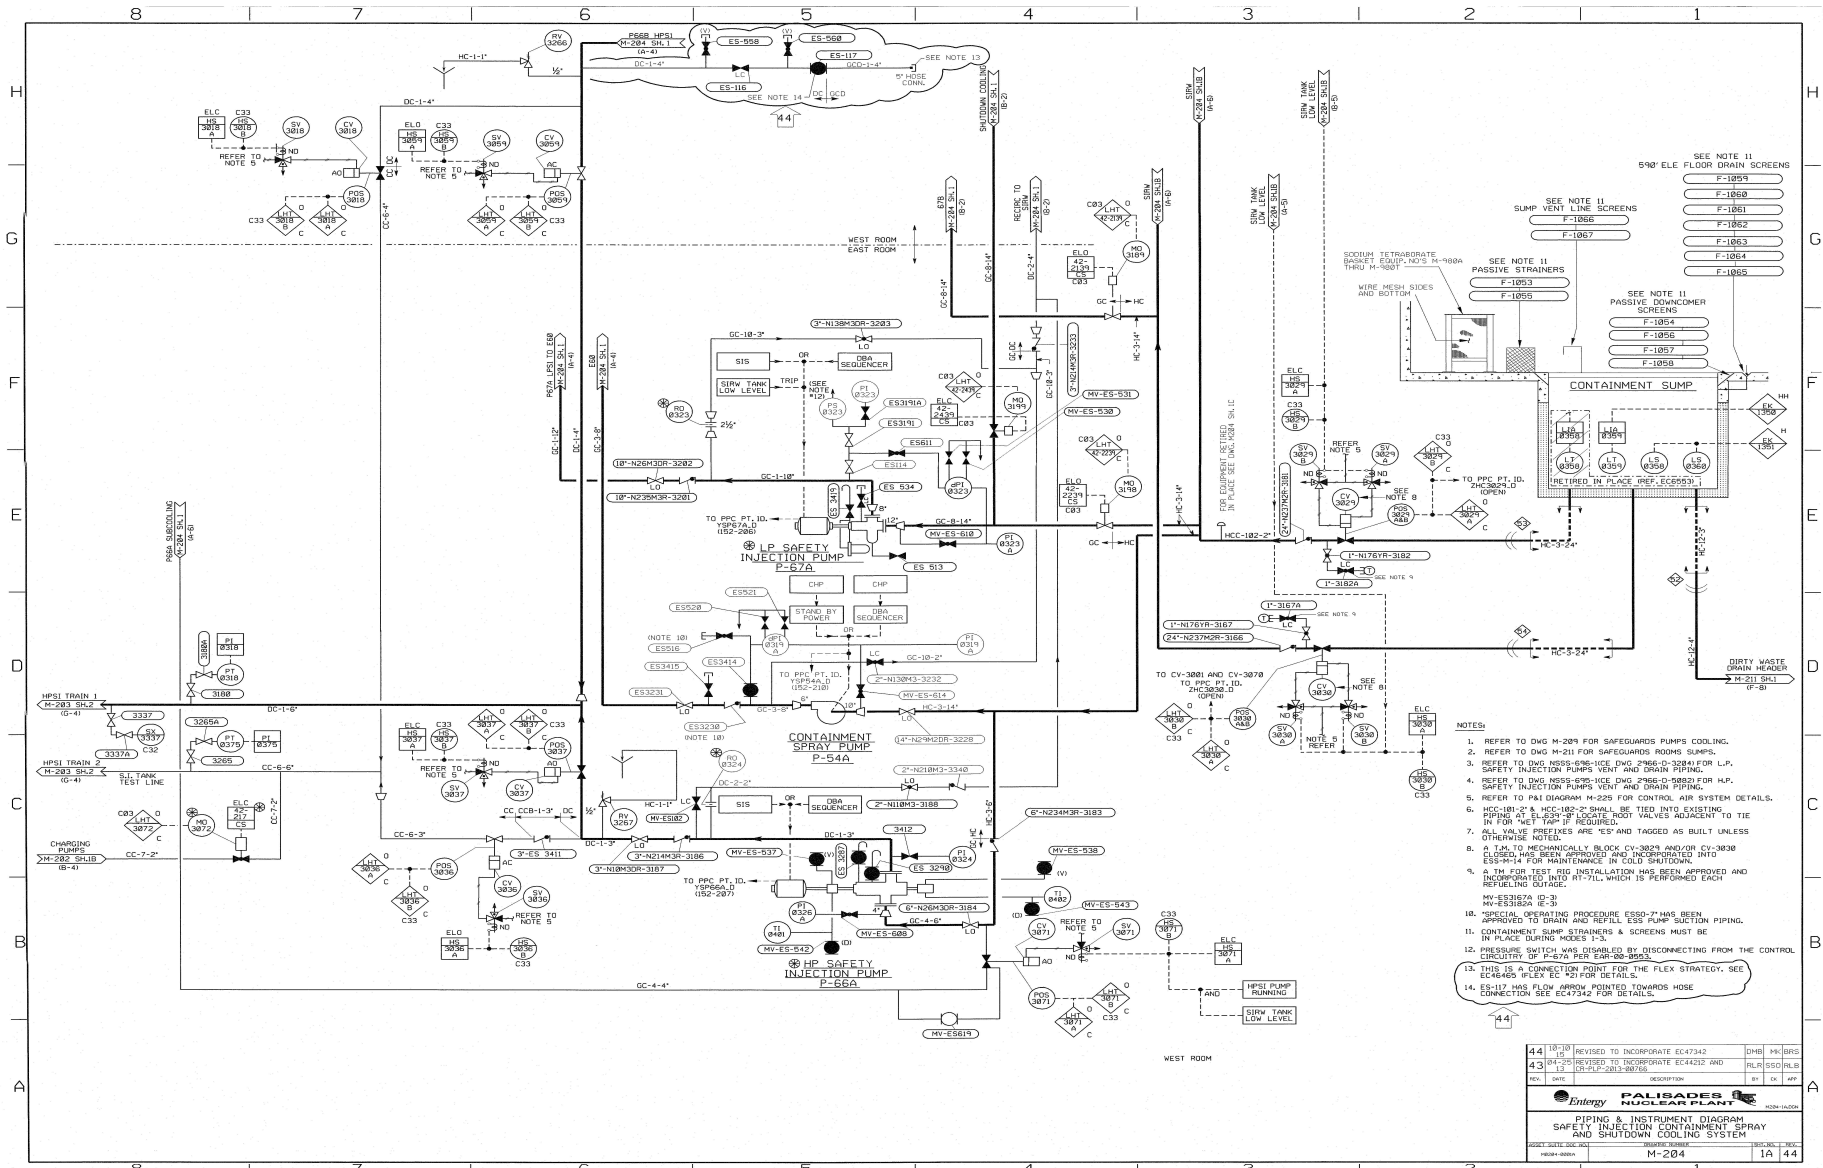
8 7 6 5 4 3 2 1

H G F E D C B A

HC-1-1"
RV 3266
½"
P66B HPSI M-204 SH.1 (A-4)
(V) ES-558
(V) ES-560
ES-117
DC-1-4"
GCD-1-4"
SEE NOTE 13
LC
5" HOSE CONN.
ES-116
SEE NOTE 14
DC GCD
44

ELC HS 3018 A
C33 HS 3018 B
SV 3018
CV 3018
DC-1-4"
ELO HS 3059 A
C33 HS 3059 B
SV 3059
CV 3059
REFER TO NOTE 5
NO
AO
AC
POS 3018
POS 3059
C33
LHT 3018 B
LHT 3018 A
C
LHT 3059 A
LHT 3059 B
CC-6-4"

SHUTDOWN COOLING M-204 SH.1 (B-2)
SIRW M-204 SH.1 (A-6)
SIRW TANK LOW LEVEL M-204 SH.1B (B-5)

SEE NOTE 11
590' ELE FLOOR DRAIN SCREENS
F-1059
F-1060
F-1061
F-1062
F-1063
F-1064
F-1065

SEE NOTE 11
SUMP VENT LINE SCREENS
F-1066
F-1067

SODIUM TETRABORATE BASKET EQUIP. NO'S M-980A THRU M-980T
SEE NOTE 11 PASSIVE STRAINERS
F-1053
F-1055
WIRE MESH SIDES AND BOTTOM

SEE NOTE 11
PASSIVE DOWNCOMER SCREENS
F-1054
F-1056
F-1057
F-1058

CONTAINMENT SUMP

WEST ROOM
EAST ROOM

CSS M-204 SH.1 (B-2)
RECIRC TO SIRW M-204 SH.1 (B-2)
SIRW M-204 SH.1B (A-6)
SIRW TANK LOW LEVEL M-204 SH.1B (A-5)
C03 LHT 42-2178 C
MO 3189
ELO 42-2139 CS C03
GC HC
GC-8-14"
GC-2-4"
HC-3-14"

3"-N138M3DR-3203
GC-10-3"
SIS
OR
DBA SEQUENCER
LO
SIRW TANK LOW LEVEL
TRIP
(SEE NOTE #12)
PI 0323
PS 0323
ES3191A
ES3191
RO 0323
2½"
ES611
ES114
GC,DC
2"-N24M3R-3233
GC-10-3"
C03 LHT 42-2439 C
ELC 42-2439 CS C03
MO 3199
MV-ES-531
MV-ES-530
P67A LPSI TO E60 M-204 SH.1 (A-4)
E60 M-204 SH.1 (A-4)
GC-1-12"
DC-1-4"
GC-3-8"
10"-N26M3DR-3202
GC-1-10"
LO
10"-N235M3R-3201
ES 3419
ES 534
dPI 0323
C03 LHT 42-2239 C
ELO 42-2239 CS C03
MO 3198
TO PPC PT. ID. YSP67A_D (152-206)
8"
12"
GC-8-14"
MV-ES-610
PI 0323 A
GC HC
ES 513
LP SAFETY INJECTION PUMP P-67A

FOR EQUIPMENT RETIRED IN PLACE SEE DWG.M204 SH.1C
24"-N237M2R-3181
HC-3-14"
HCC-102-2"
ELC HS 3029 A
C33 HS 3029 B
SV 3029 B
REFER NOTE 5
SV 3029 A
C33 LHT 3029 B
CY 3029
SEE NOTE 8
POS 3029 A&B
TO PPC PT. ID. ZHC3029_D (OPEN)
LHT 3029 A
LC
1"-N176YR-3182
1"-3182A
SEE NOTE 9
53
HC-3-24"
HC-12-3"
LIA 0358
LIA 0354
LT 0358
LT 0359
LS 0358
LS 0360
EK 1350
EK 1351
HH
H
RETIRED IN PLACE (REF. EC6553)
52

PSPA SUBCOOLING M-204 SH.1 (A-6)
CHP
CHP
ES521
ES520
STAND BY POWER
DBA SEQUENCER
OR
ES516
(NOTE 10)
dPI 0319
PI 0319 A
LC
GC-10-2"
ES3415
ES3414
TO PPC PT. ID. YSP54A_D (152-210)
2"-N130M3-3232
MV-ES-614
ES3231
ES3230
(NOTE 10)
LO
GC-3-8"
8"
10"
HC-3-14"
LO
14"-N29M2DR-3228
CONTAINMENT SPRAY PUMP P-54A

1"-3167A
1"-N176YR-3167
24"-N237M2R-3166
SEE NOTE 9
54
HC-3-24"
HC-12-4"
DIRTY WASTE DRAIN HEADER M-211 SH.1 (F-8)
TO CV-3001 AND CV-3070
TO PPC PT. ID. ZHC3030_D (OPEN)
LHT 3030 B C33 C
POS 3030 A&B
CV 3030
SEE NOTE 8
NO
SV 3030 A
NOTE 5 REFER
SV 3030 B
LHT 3030 A C
ELC HS 3030 A
C33 HS 3030 B

PI 0318
3180A
PT 0318
3180
HPSI TRAIN 1 M-203 SH.2 (G-4)
3337
SX 3337
C32
3337A
3265A
PT 0375
PI 0375
3265
HPSI TRAIN 2 M-203 SH.2 (G-4)
S.I. TANK TEST LINE
DC-1-6"
CC-6-6"
ELC HS 3037 A
C33 HS 3037 B
LHT 3037 A
LHT 3037 B
POS 3037
REFER TO NOTE 5
SV 3037
CV 3037
AO
CHARGING PUMPS M-202 SH.1B (B-4)
C03 LHT 3072 C
MO 3072
ELC 42-217 CS
CC-7-2"
CC-6-3"
CC CCB-1-3" DC
3"-ES 3411
LHT 3036 A
POS 3036
AC
CV 3036
SV 3036
LHT 3036 B C33
REFER TO NOTE 5
ELO HS 3036 A
HS 3036 B C33
RO 0324
DC-2-2"
2"-N210M3-3340
HC-1-1"
½"
RV 3267
MV-ES102
SIS
OR
DBA SEQUENCER
2"-N110M3-3188
LC
3"-N214M3R-3186
3"-N10M3DR-3187
DC-1-3"
MV-ES-537
3412
PI 0324
ES 3290
TO PPC PT. ID. YSP66A_D (152-207)
TI 0401
PI 0326 A
6"-N26M3DR-3184
4"
MV-ES-608
GC-4-6"
MV-ES-542
(D)
(V)
HP SAFETY INJECTION PUMP P-66A
GC-4-4"
MV-ES619
6"-N234M3R-3183
HC-3-6"
HC
MV-ES-538
TI 0402
(D)
MV-ES-543
CV 3071
REFER TO NOTE 5
SV 3071
C33 HS 3071 B
ELC HS 3071 A
AO
NO
POS 3071
LHT 3071 A
LHT 3071 B C33
AND
HPSI PUMP RUNNING
SIRW TANK LOW LEVEL
WEST ROOM

NOTES:
1. REFER TO DWG M-209 FOR SAFEGUARDS PUMPS COOLING.
2. REFER TO DWG M-211 FOR SAFEGUARDS ROOMS SUMPS.
3. REFER TO DWG NSSS-696-1ICE DWG 2966-D-3204) FOR L.P. SAFETY INJECTION PUMPS VENT AND DRAIN PIPING.
4. REFER TO DWG NSSS-695-1ICE DWG 2966-D-5082) FOR H.P. SAFETY INJECTION PUMPS VENT AND DRAIN PIPING.
5. REFER TO P&I DIAGRAM M-225 FOR CONTROL AIR SYSTEM DETAILS.
6. HCC-101-2" & HCC-102-2" SHALL BE TIED INTO EXISTING PIPING AT EL.639'-0" LOCATE ROOT VALVES ADJACENT TO TIE IN FOR "WET TAP" IF REQUIRED.
7. ALL VALVE PREFIXES ARE "ES" AND TAGGED AS BUILT UNLESS OTHERWISE NOTED.
8. A T.M. TO MECHANICALLY BLOCK CV-3029 AND/OR CV-3030 CLOSED, HAS BEEN APPROVED AND INCORPORATED INTO ESS-M-14 FOR MAINTENANCE IN COLD SHUTDOWN.
9. A TM FOR TEST RIG INSTALLATION HAS BEEN APPROVED AND INCORPORATED INTO RT-71L, WHICH IS PERFORMED EACH REFUELING OUTAGE.
MV-ES3167A (D-3)
MV-ES3182A (E-3)
10. "SPECIAL OPERATING PROCEDURE ESSO-7" HAS BEEN APPROVED TO DRAIN AND REFILL ESS PUMP SUCTION PIPING.
11. CONTAINMENT SUMP STRAINERS & SCREENS MUST BE IN PLACE DURING MODES 1-3.
12. PRESSURE SWITCH WAS DISABLED BY DISCONNECTING FROM THE CONTROL CIRCUITRY OF P-67A PER EAR-00-0553.
13. THIS IS A CONNECTION POINT FOR THE FLEX STRATEGY. SEE EC46465 (FLEX EC #2) FOR DETAILS.
14. ES-117 HAS FLOW ARROW POINTED TOWARDS HOSE CONNECTION SEE EC47342 FOR DETAILS.
44

| 44 | 10-10-15 | REVISED TO INCORPORATE EC47342 | DMB | MK | BRS |
|---|---|---|---|---|---|
| 43 | 04-25-13 | REVISED TO INCORPORATE EC44212 AND CR-PLP-2013-00766 | RLR | SSO | RLB |
| REV. | DATE | DESCRIPTION | BY | CK | APP |

Entergy PALISADES NUCLEAR PLANT
M204-1A.DGN
PIPING & INSTRUMENT DIAGRAM
SAFETY INJECTION CONTAINMENT SPRAY AND SHUTDOWN COOLING SYSTEM
ASSET SUITE DOC NO. M0204-008A
DRAWING NUMBER M-204
SHT. NO. 1A
REV. 44